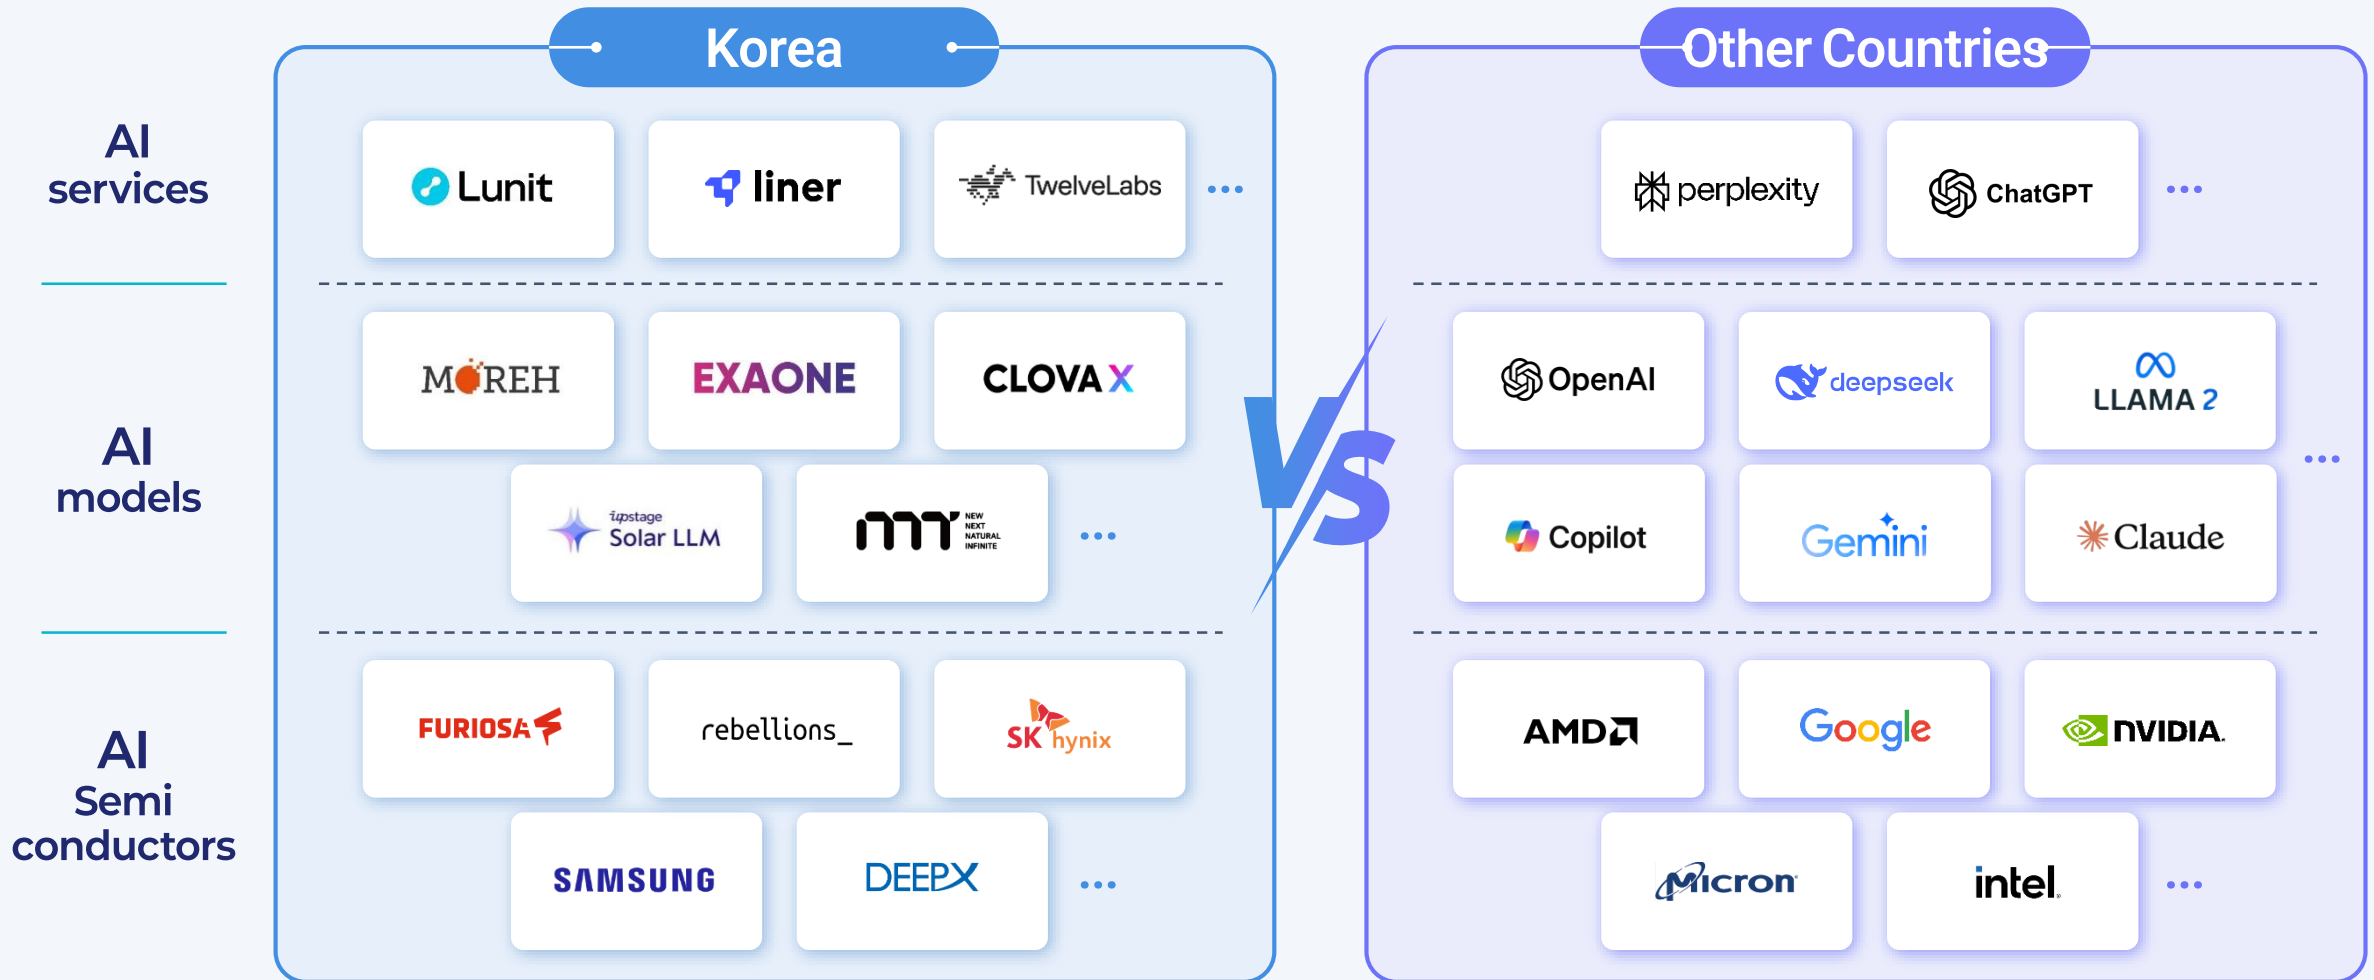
Korea

Other Countries

AI services

AI models

AI Semi conductors

Lunit

liner

TwelveLabs

...

perplexity

ChatGPT

...

MOREH

EXAONE

CLOVA X

upstage Solar LLM

NEW NEXT NATURAL INFINITE

...

VS

OpenAI

deepseek

LLAMA 2

Copilot

Gemini

Claude

...

FURIOSA

rebellions_

SK hynix

SAMSUNG

DEEPX

...

AMD

Google

NVIDIA.

Micron

intel.

...